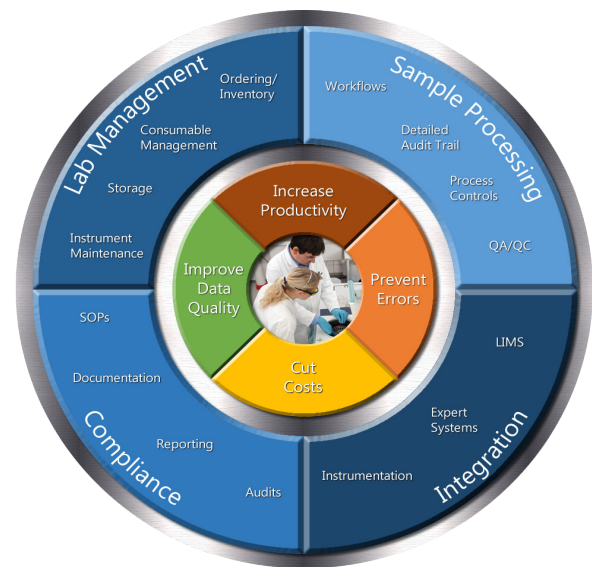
Lab Management

Ordering/ Inventory

Consumable Management

Storage

Instrument Maintenance

Sample Processing

Workflows

Detailed Audit Trail

Process Controls

QA/QC

Increase Productivity

Improve Data Quality

Prevent Errors

Cut Costs

SOPs

Documentation

Reporting

Audits

Compliance

LIMS

Expert Systems

Instrumentation

Integration